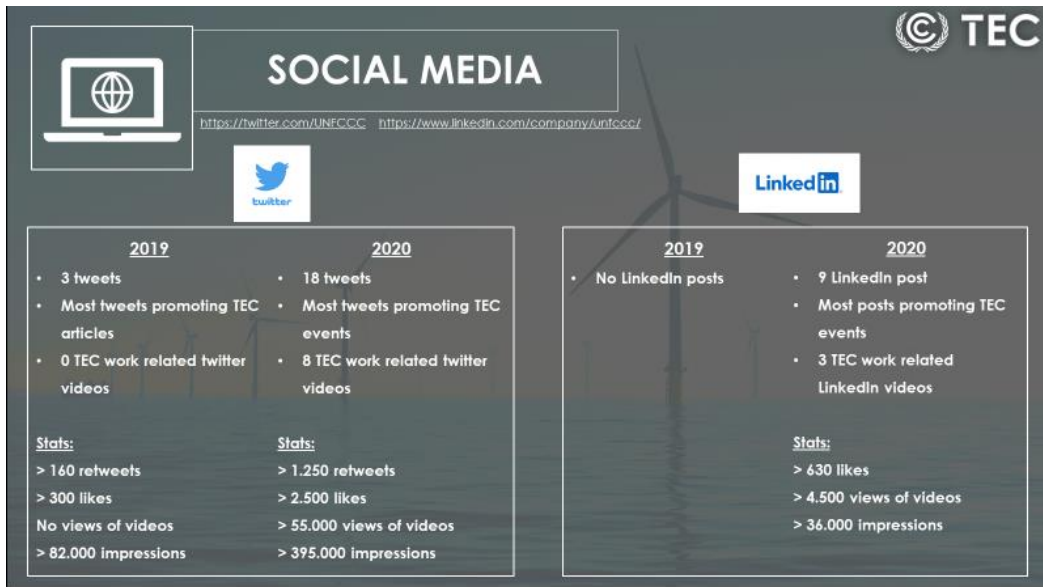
TEC

SOCIAL MEDIA

https://twitter.com/UNFCCC https://www.linkedin.com/company/unfccc/

twitter

LinkedIn

2019
- 3 tweets
- Most tweets promoting TEC articles
- 0 TEC work related twitter videos

Stats:
> 160 retweets
> 300 likes
No views of videos
> 82.000 impressions

2020
- 18 tweets
- Most tweets promoting TEC events
- 8 TEC work related twitter videos

Stats:
> 1.250 retweets
> 2.500 likes
> 55.000 views of videos
> 395.000 impressions

2019
- No LinkedIn posts

2020
- 9 LinkedIn post
- Most posts promoting TEC events
- 3 TEC work related LinkedIn videos

Stats:
> 630 likes
> 4.500 views of videos
> 36.000 impressions